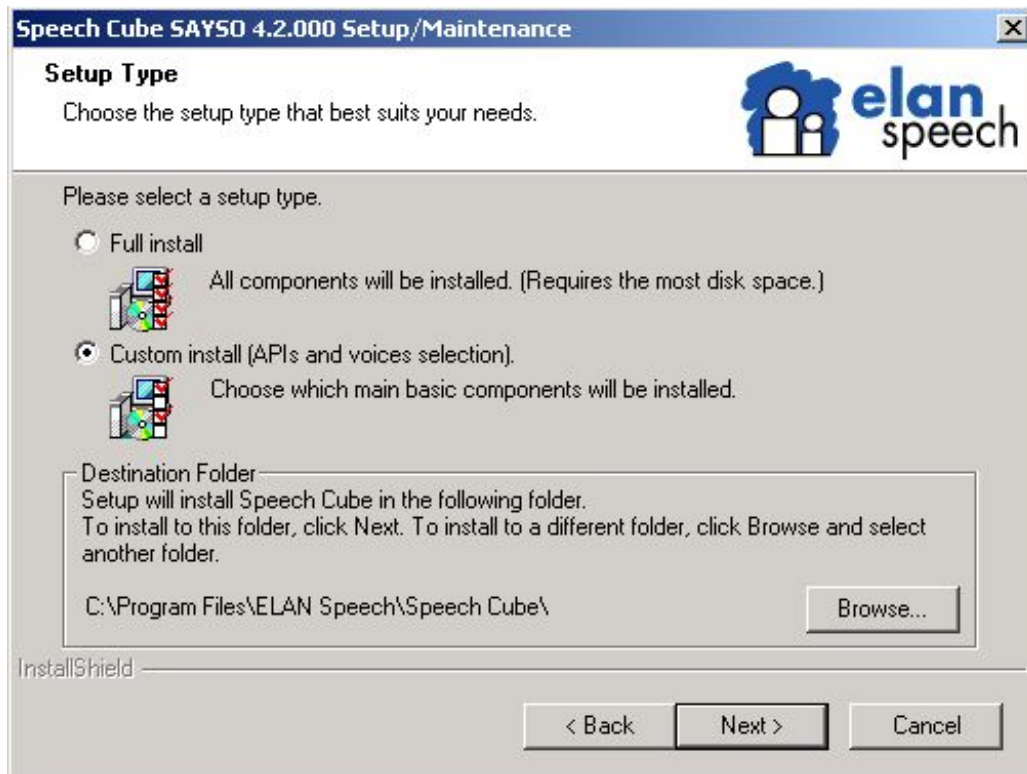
Speech Cube SAYSO 4.2.000 Setup/Maintenance

Setup Type

Choose the setup type that best suits your needs.

elan speech

Please select a setup type.

Full install

All components will be installed. (Requires the most disk space.)

Custom install (APIs and voices selection).

Choose which main basic components will be installed.

Destination Folder

Setup will install Speech Cube in the following folder.
To install to this folder, click Next. To install to a different folder, click Browse and select another folder.

C:\Program Files\ELAN Speech\Speech Cube\

Browse...

InstallShield

< Back

Next >

Cancel